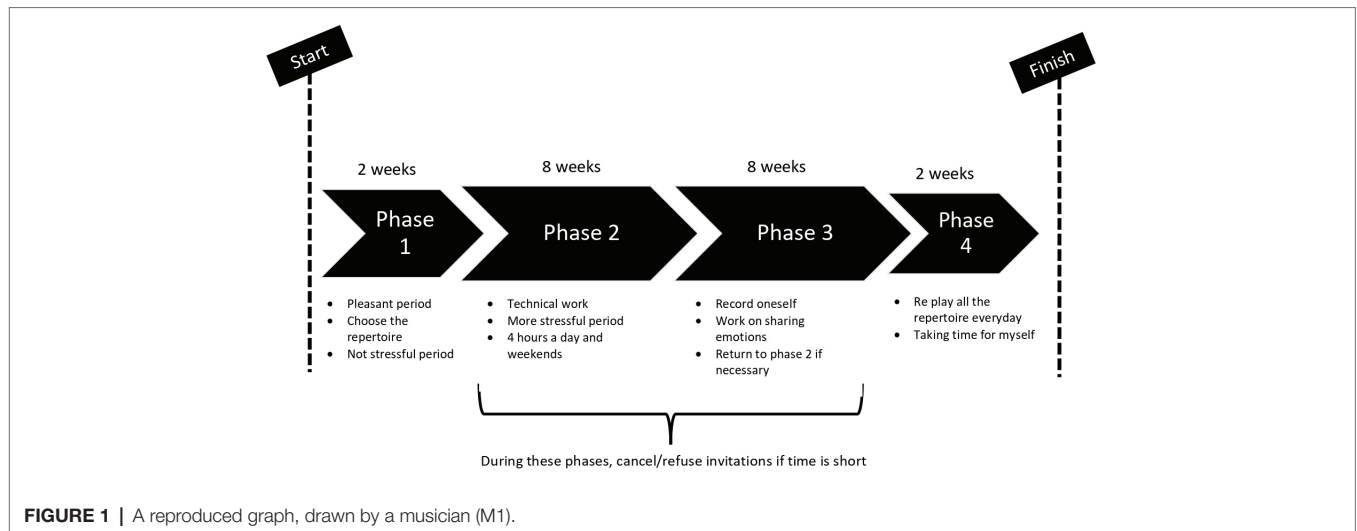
Start

Finish

2 weeks

Phase 1

- Pleasant period
- Choose the repertoire
- Not stressful period

8 weeks

Phase 2

- Technical work
- More stressful period
- 4 hours a day and weekends

8 weeks

Phase 3

- Record oneself
- Work on sharing emotions
- Return to phase 2 if necessary

2 weeks

Phase 4

- Re play all the repertoire everyday
- Taking time for myself

During these phases, cancel/refuse invitations if time is short

**FIGURE 1 |** A reproduced graph, drawn by a musician (M1).